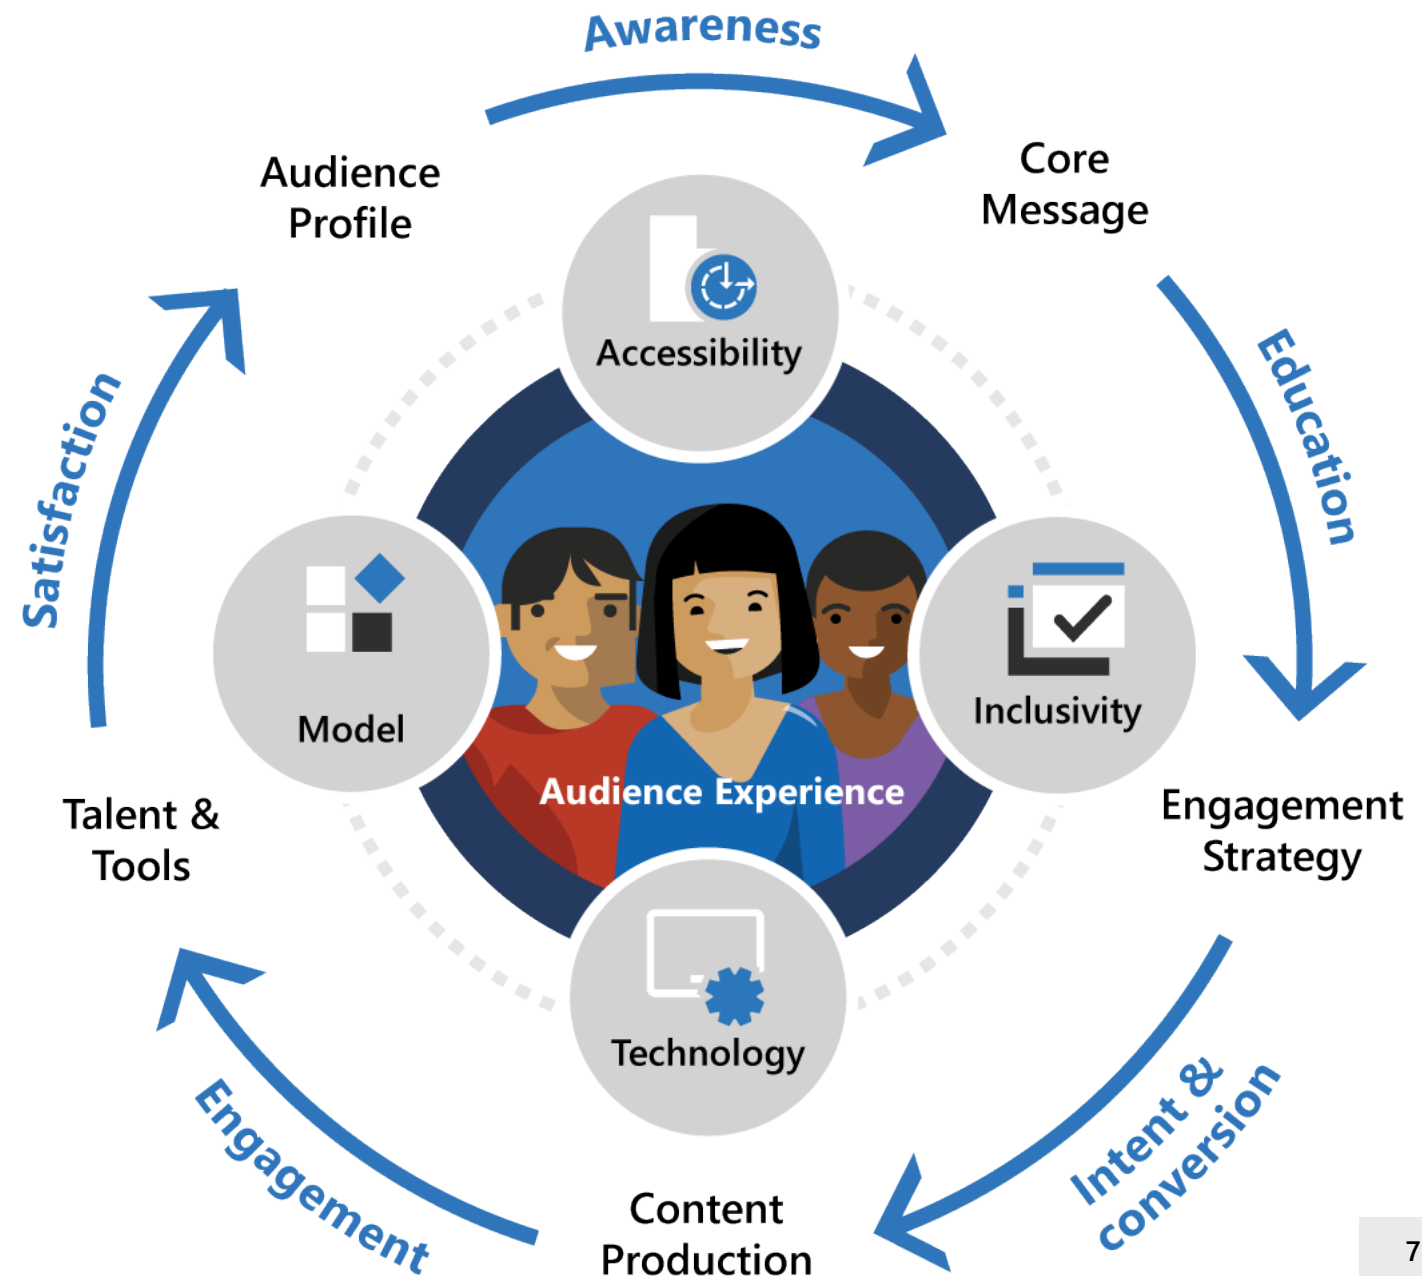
Awareness

Audience Profile

Core Message

Education

Accessibility

Model

Inclusivity

Audience Experience

Satisfaction

Engagement Strategy

Talent & Tools

Technology

Intent & conversion

Engagement

Content Production

7